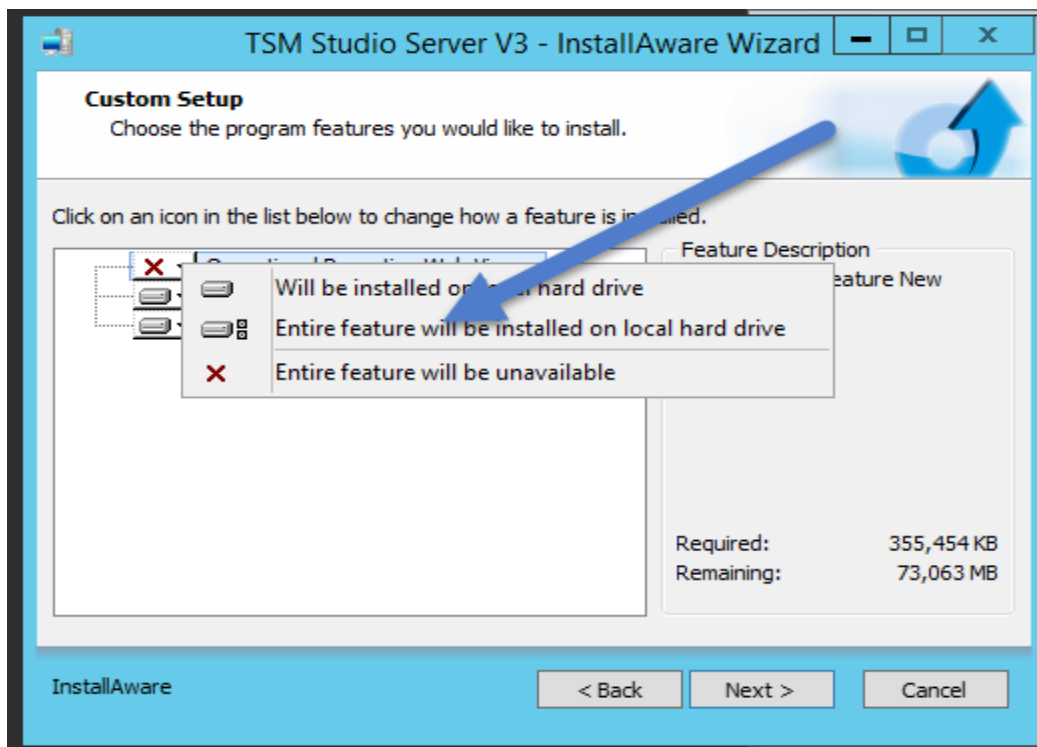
TSM Studio Server V3 - InstallAware Wizard

Custom Setup
Choose the program features you would like to install.

Click on an icon in the list below to change how a feature is in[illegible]lled.

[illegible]

Will be installed on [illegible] hard drive
Entire feature will be installed on local hard drive
Entire feature will be unavailable

Feature Description
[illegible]eature New

Required: 355,454 KB
Remaining: 73,063 MB

InstallAware

< Back
Next >
Cancel